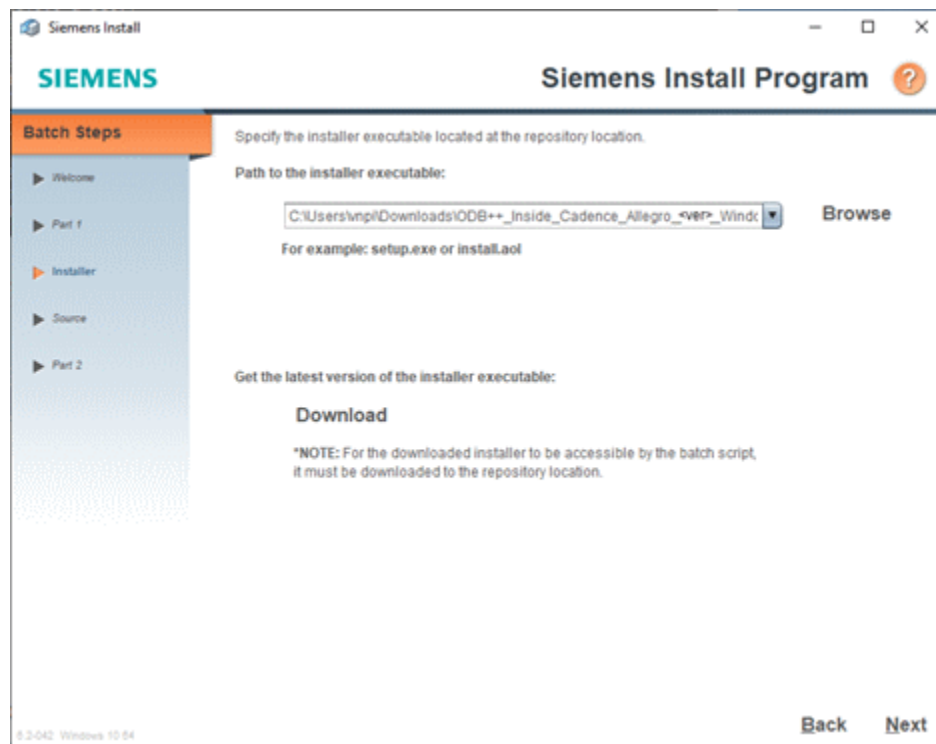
Siemens Install

SIEMENS

Siemens Install Program

?

Batch Steps

Welcome

Part 1

Installer

Source

Part 2

Specify the installer executable located at the repository location.

Path to the installer executable:

C:\Users\vnpl\Downloads\ODB++_Inside_Cadence_Allegro_<ver>_Windc

Browse

For example: setup.exe or install.aol

Get the latest version of the installer executable:

Download

*NOTE: For the downloaded installer to be accessible by the batch script, it must be downloaded to the repository location.

6.2-042 Windows 10 64

Back

Next